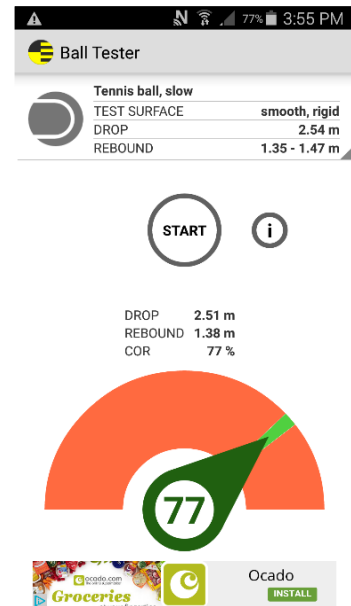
77% 3:55 PM

Ball Tester

Tennis ball, slow

| TEST SURFACE | smooth, rigid |
|---|---|
| DROP | 2.54 m |
| REBOUND | 1.35 - 1.47 m |

START

i

| DROP | 2.51 m |
|---|---|
| REBOUND | 1.38 m |
| COR | 77 % |

77

ocado.com
Groceries

Ocado
INSTALL